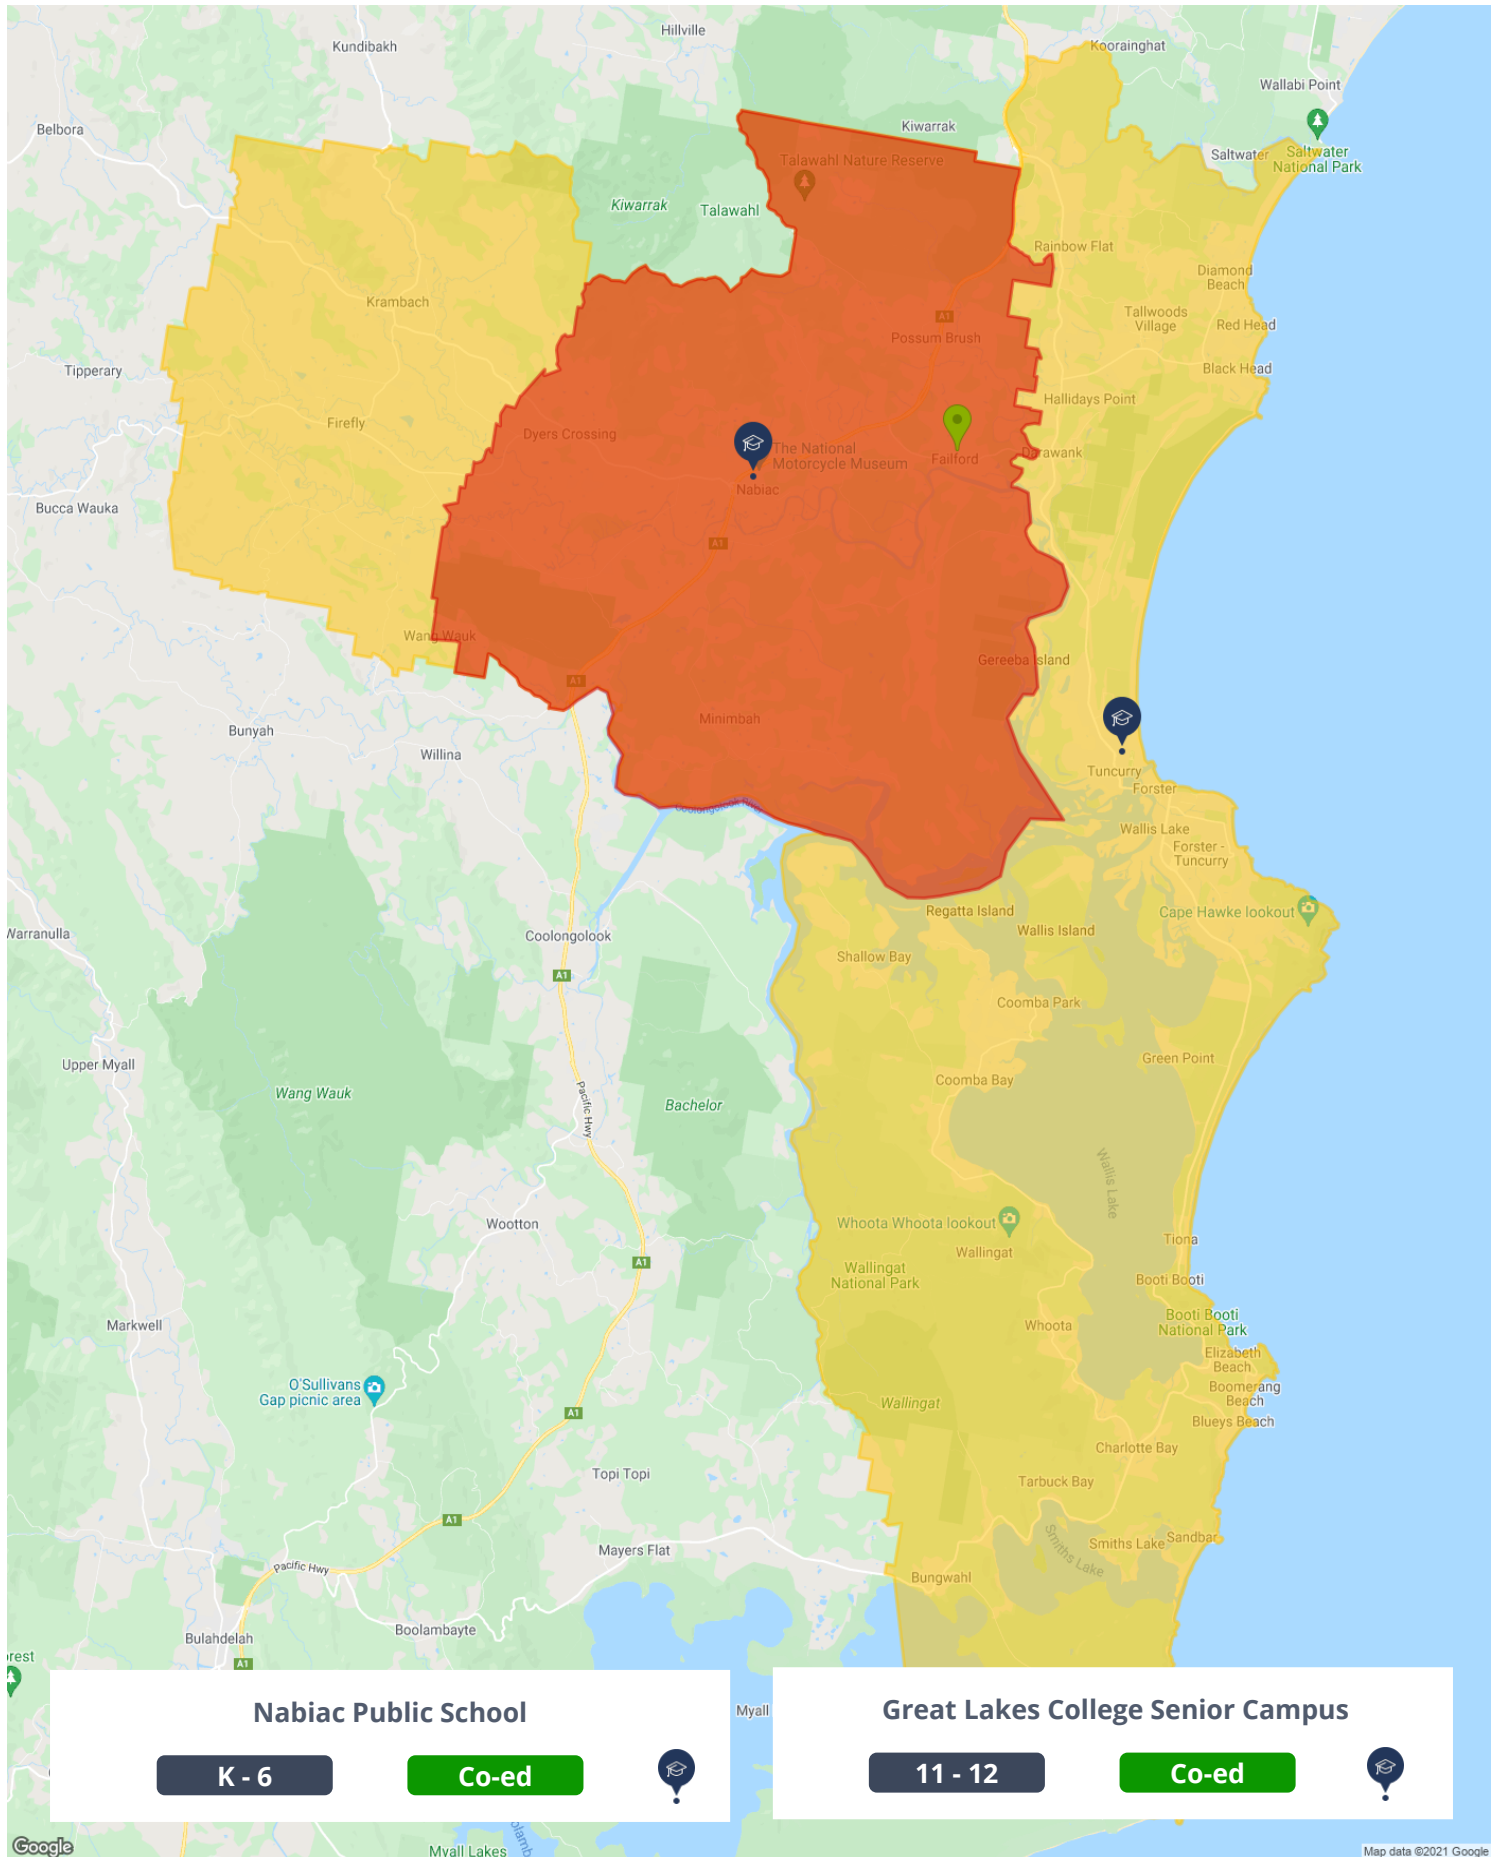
Kundibakh
Hillville
Koorainghat
Wallabi Point
Belbora
Kiwarrak
Talawahl Nature Reserve
Saltwater
Saltwater National Park
Kiwarrak
Talawahl
Rainbow Flat
Diamond Beach
Krambach
Possum Brush
Tallwoods Village
Red Head
Tipperary
Black Head
Hallidays Point
Firefly
Dyers Crossing
The National Motorcycle Museum
Failford
Darawank
Nabiac
Bucca Wauka
Wang Wauk
Gereeba Island
Bunyah
Minimbah
Willina
Tuncurry
Forster
Wallis Lake
Forster - Tuncurry
Regatta Island
Wallis Island
Cape Hawke lookout
Warranulla
Coolongolook
Shallow Bay
Coomba Park
Green Point
Upper Myall
Coomba Bay
Wang Wauk
Bachelor
Pacific Hwy
Wallis Lake
Wootton
Whoota Whoota lookout
Wallingat
Tiona
Wallingat National Park
Booti Booti
Markwell
Whoota
Booti Booti National Park
Elizabeth Beach
O'Sullivans Gap picnic area
Boomerang Beach
Wallingat
Bluey Beach
Charlotte Bay
Topi Topi
Tarbuck Bay
Smiths Lake
Smiths Lake
Sandbar
Mayers Flat
Pacific Hwy
Bungwahl
Bulahdelah
Boolambayte
rest
Myall
Myall Lakes
Nabiac Public School
K - 6
Co-ed
Great Lakes College Senior Campus
11 - 12
Co-ed
Google
Map data ©2021 Google